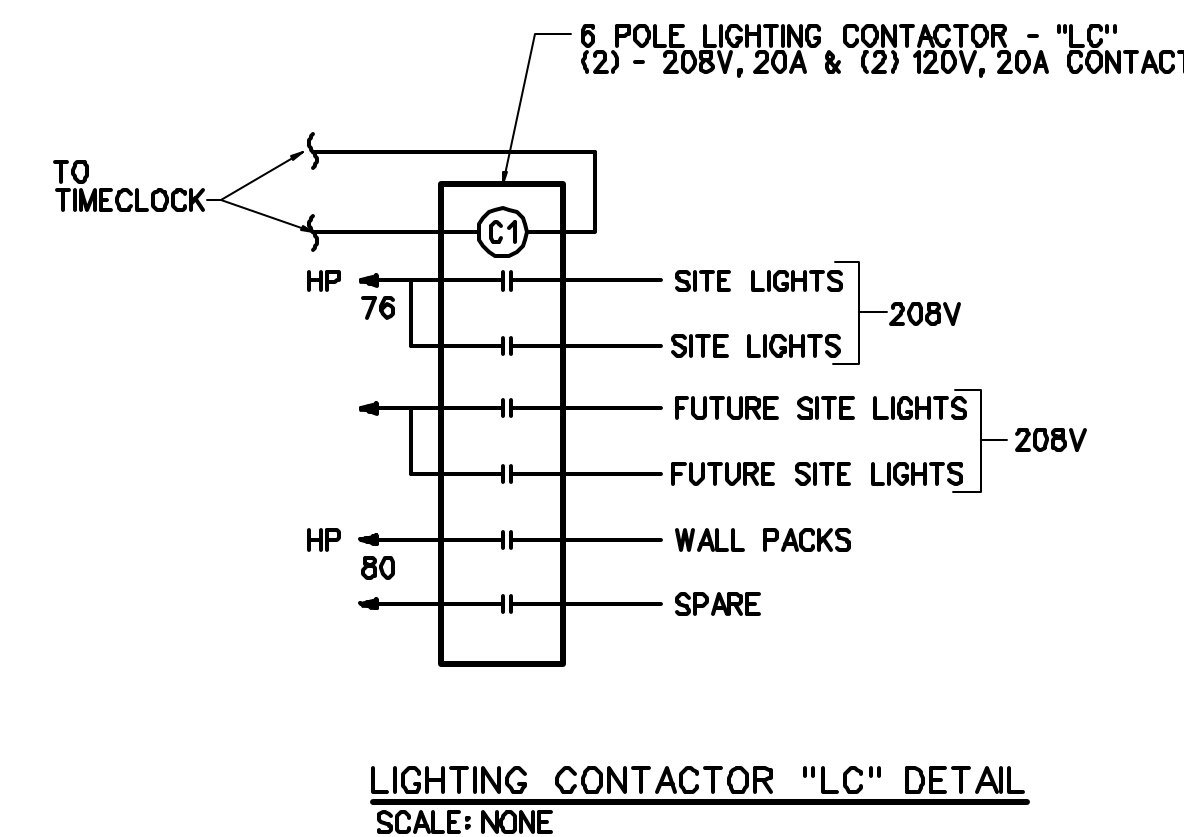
6 POLE LIGHTING CONTACTOR - "LC"
(2) - 208V, 20A & (2) 120V, 20A CONTACT

TO
TIMECLOCK

C1

HP
76

SITE LIGHTS
SITE LIGHTS
208V

FUTURE SITE LIGHTS
FUTURE SITE LIGHTS
208V

HP
80

WALL PACKS

SPARE

LIGHTING CONTACTOR "LC" DETAIL
SCALE: NONE